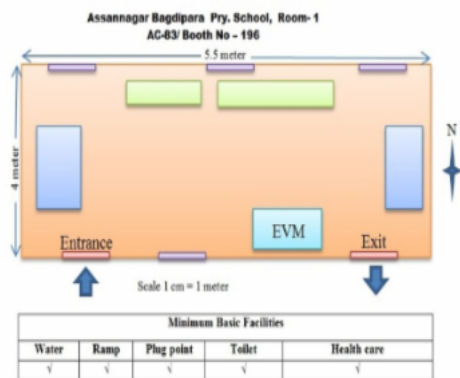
Assannagar Bagdipara Pry. School, Room- 1
AC-83/ Booth No – 196

5.5 meter

4 meter

N

EVM

Entrance

Exit

Scale 1 cm = 1 meter

| Minimum Basic Facilities | | | | |
|---|---|---|---|---|
| Water | Ramp | Plug point | Toilet | Health care |
| √ | √ | √ | √ | √ |